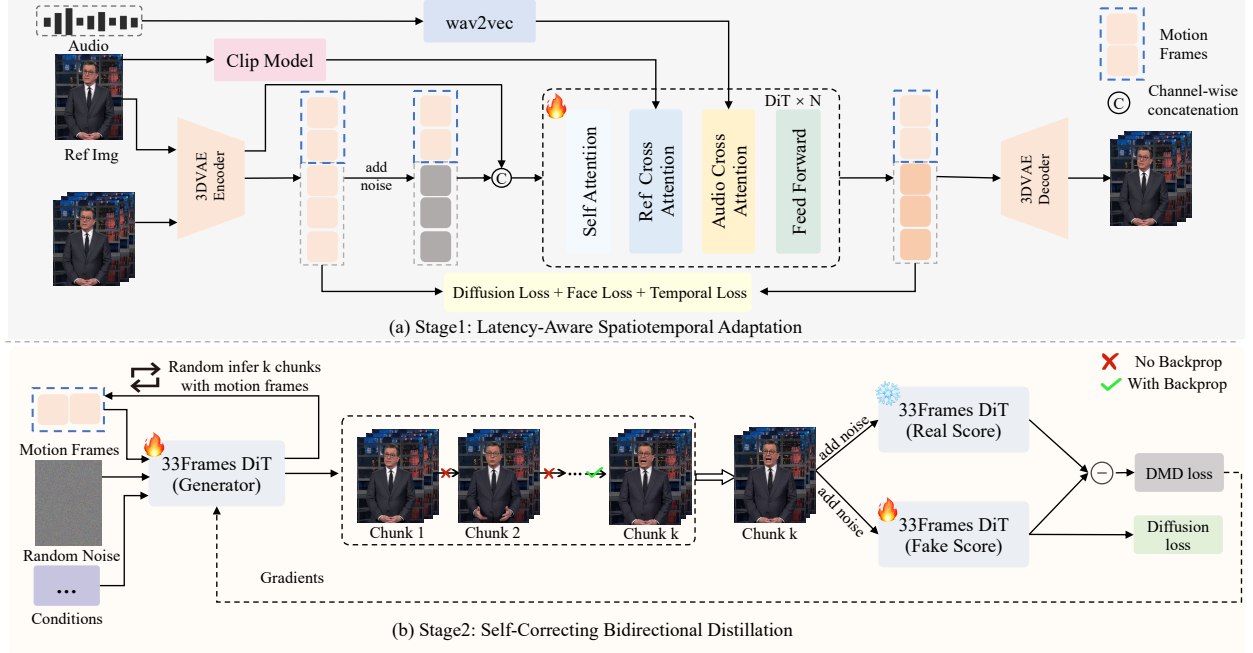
Audio

wav2vec

Motion Frames

Clip Model

Ref Img

3DVAE Encoder

add noise

DiT × N

Self Attention

Ref Cross Attention

Audio Cross Attention

Feed Forward

C Channel-wise concatenation

3DVAE Decoder

Diffusion Loss + Face Loss + Temporal Loss

(a) Stage1: Latency-Aware Spatiotemporal Adaptation

Random infer k chunks with motion frames

No Backprop

With Backprop

Motion Frames

33Frames DiT (Generator)

Random Noise

...

Conditions

Chunk 1

Chunk 2

Chunk k

Chunk k

add noise

add noise

33Frames DiT (Real Score)

33Frames DiT (Fake Score)

DMD loss

Diffusion loss

Gradients

(b) Stage2: Self-Correcting Bidirectional Distillation